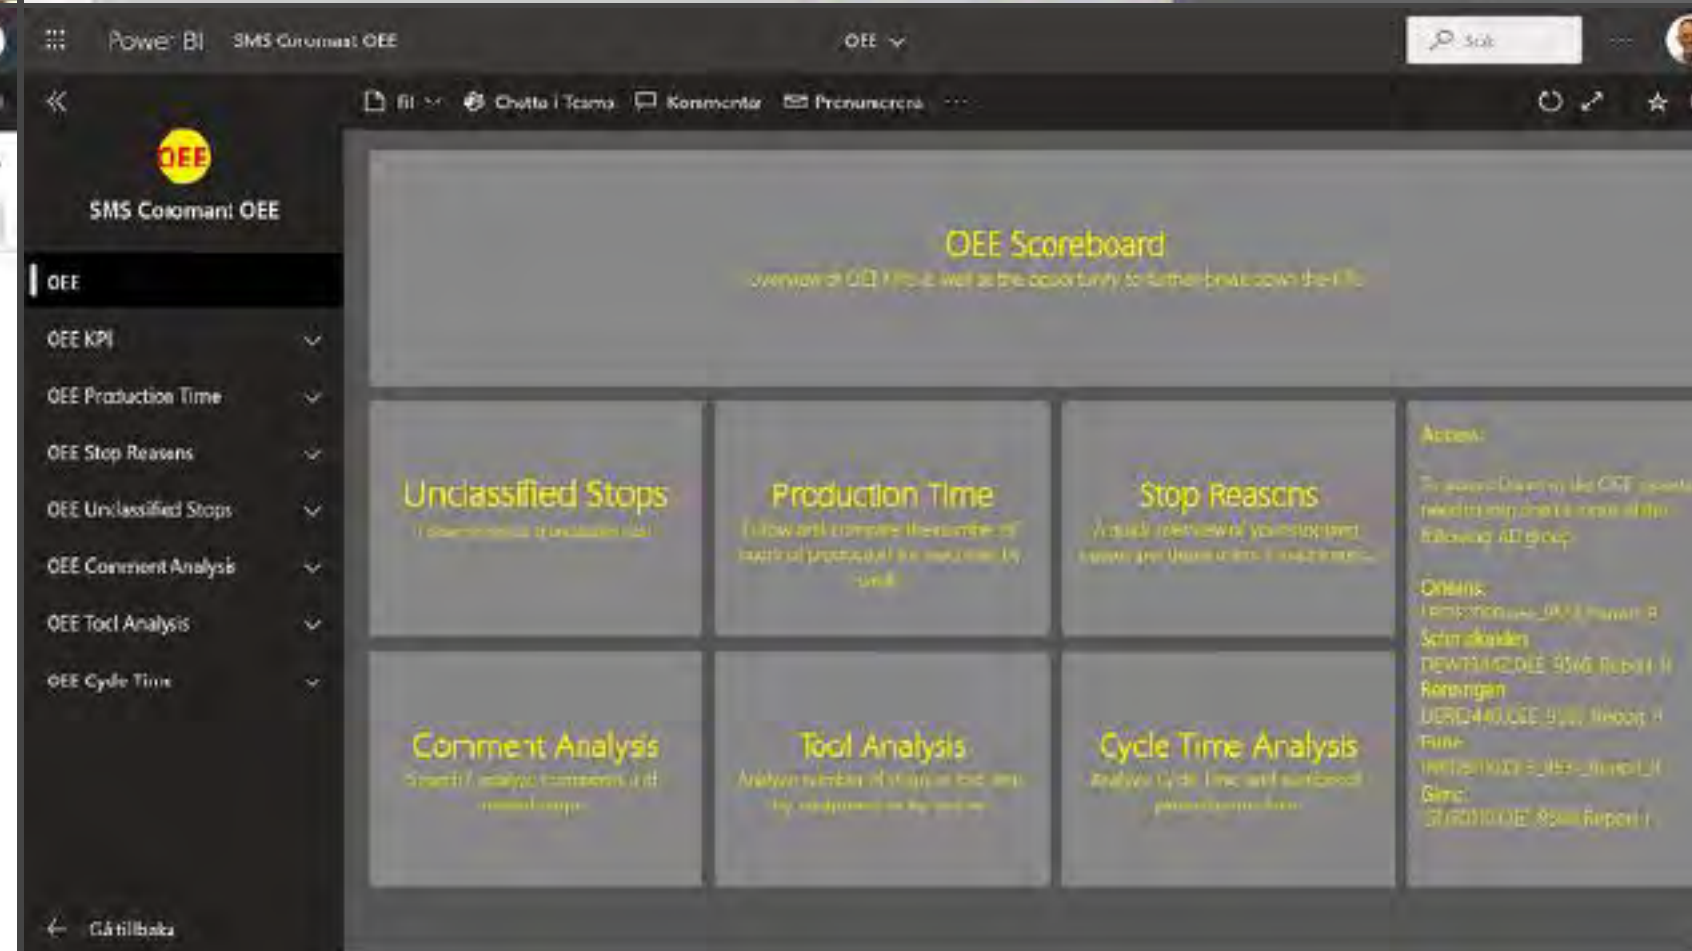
Power BI SMS Coromant OEE OEE

Sök

Fil Chatta i Teams Kommentar Prenumerera ···

OEE

SMS Coromant OEE

OEE

OEE KPI

OEE Production Time

OEE Stop Reasons

OEE Unclassified Stops

OEE Comment Analysis

OEE Tool Analysis

OEE Cycle Time

Gå tillbaka

OEE Scoreboard

Overview of OEE KPIs as well as the opportunity to further break down the KPIs

Unclassified Stops

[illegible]

Production Time

Follow and compare the number of hours of production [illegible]

Stop Reasons

A quick overview of your stop reasons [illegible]

Access:

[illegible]

Orders:

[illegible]

Schmalkalden

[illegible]

Renningen

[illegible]

Fuhne

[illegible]

Gimo:

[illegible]

Comment Analysis

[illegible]

Tool Analysis

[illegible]

Cycle Time Analysis

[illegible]